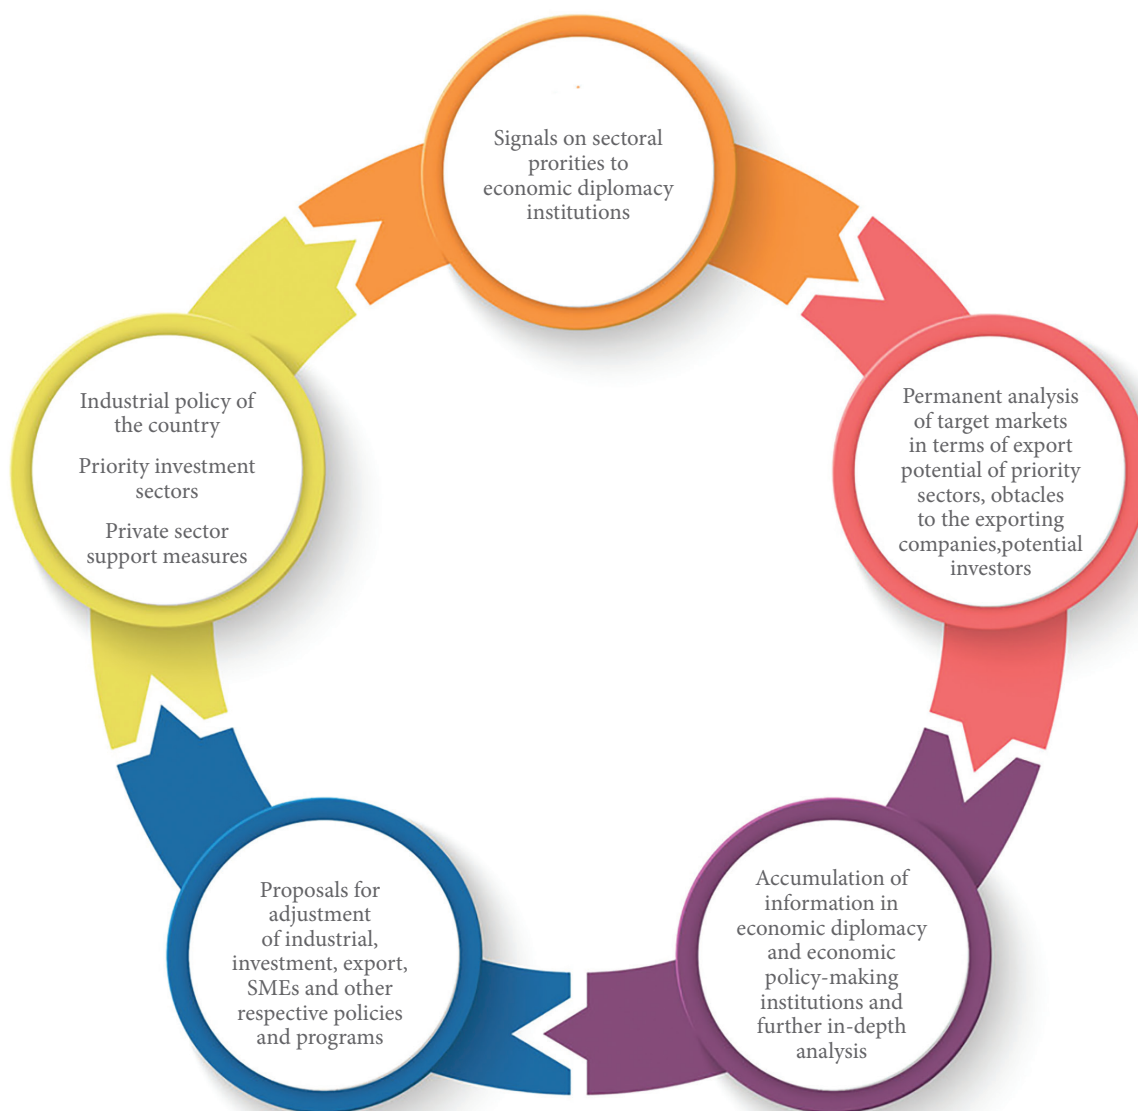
Signals on sectoral prorities to economic diplomacy institutions

Permanent analysis of target markets in terms of export potential of priority sectors, obtacles to the exporting companies,potential investors

Accumulation of information in economic diplomacy and economic policy-making institutions and further in-depth analysis

Proposals for adjustment of industrial, investment, export, SMEs and other respective policies and programs

Industrial policy of the country

Priority investment sectors

Private sector support measures